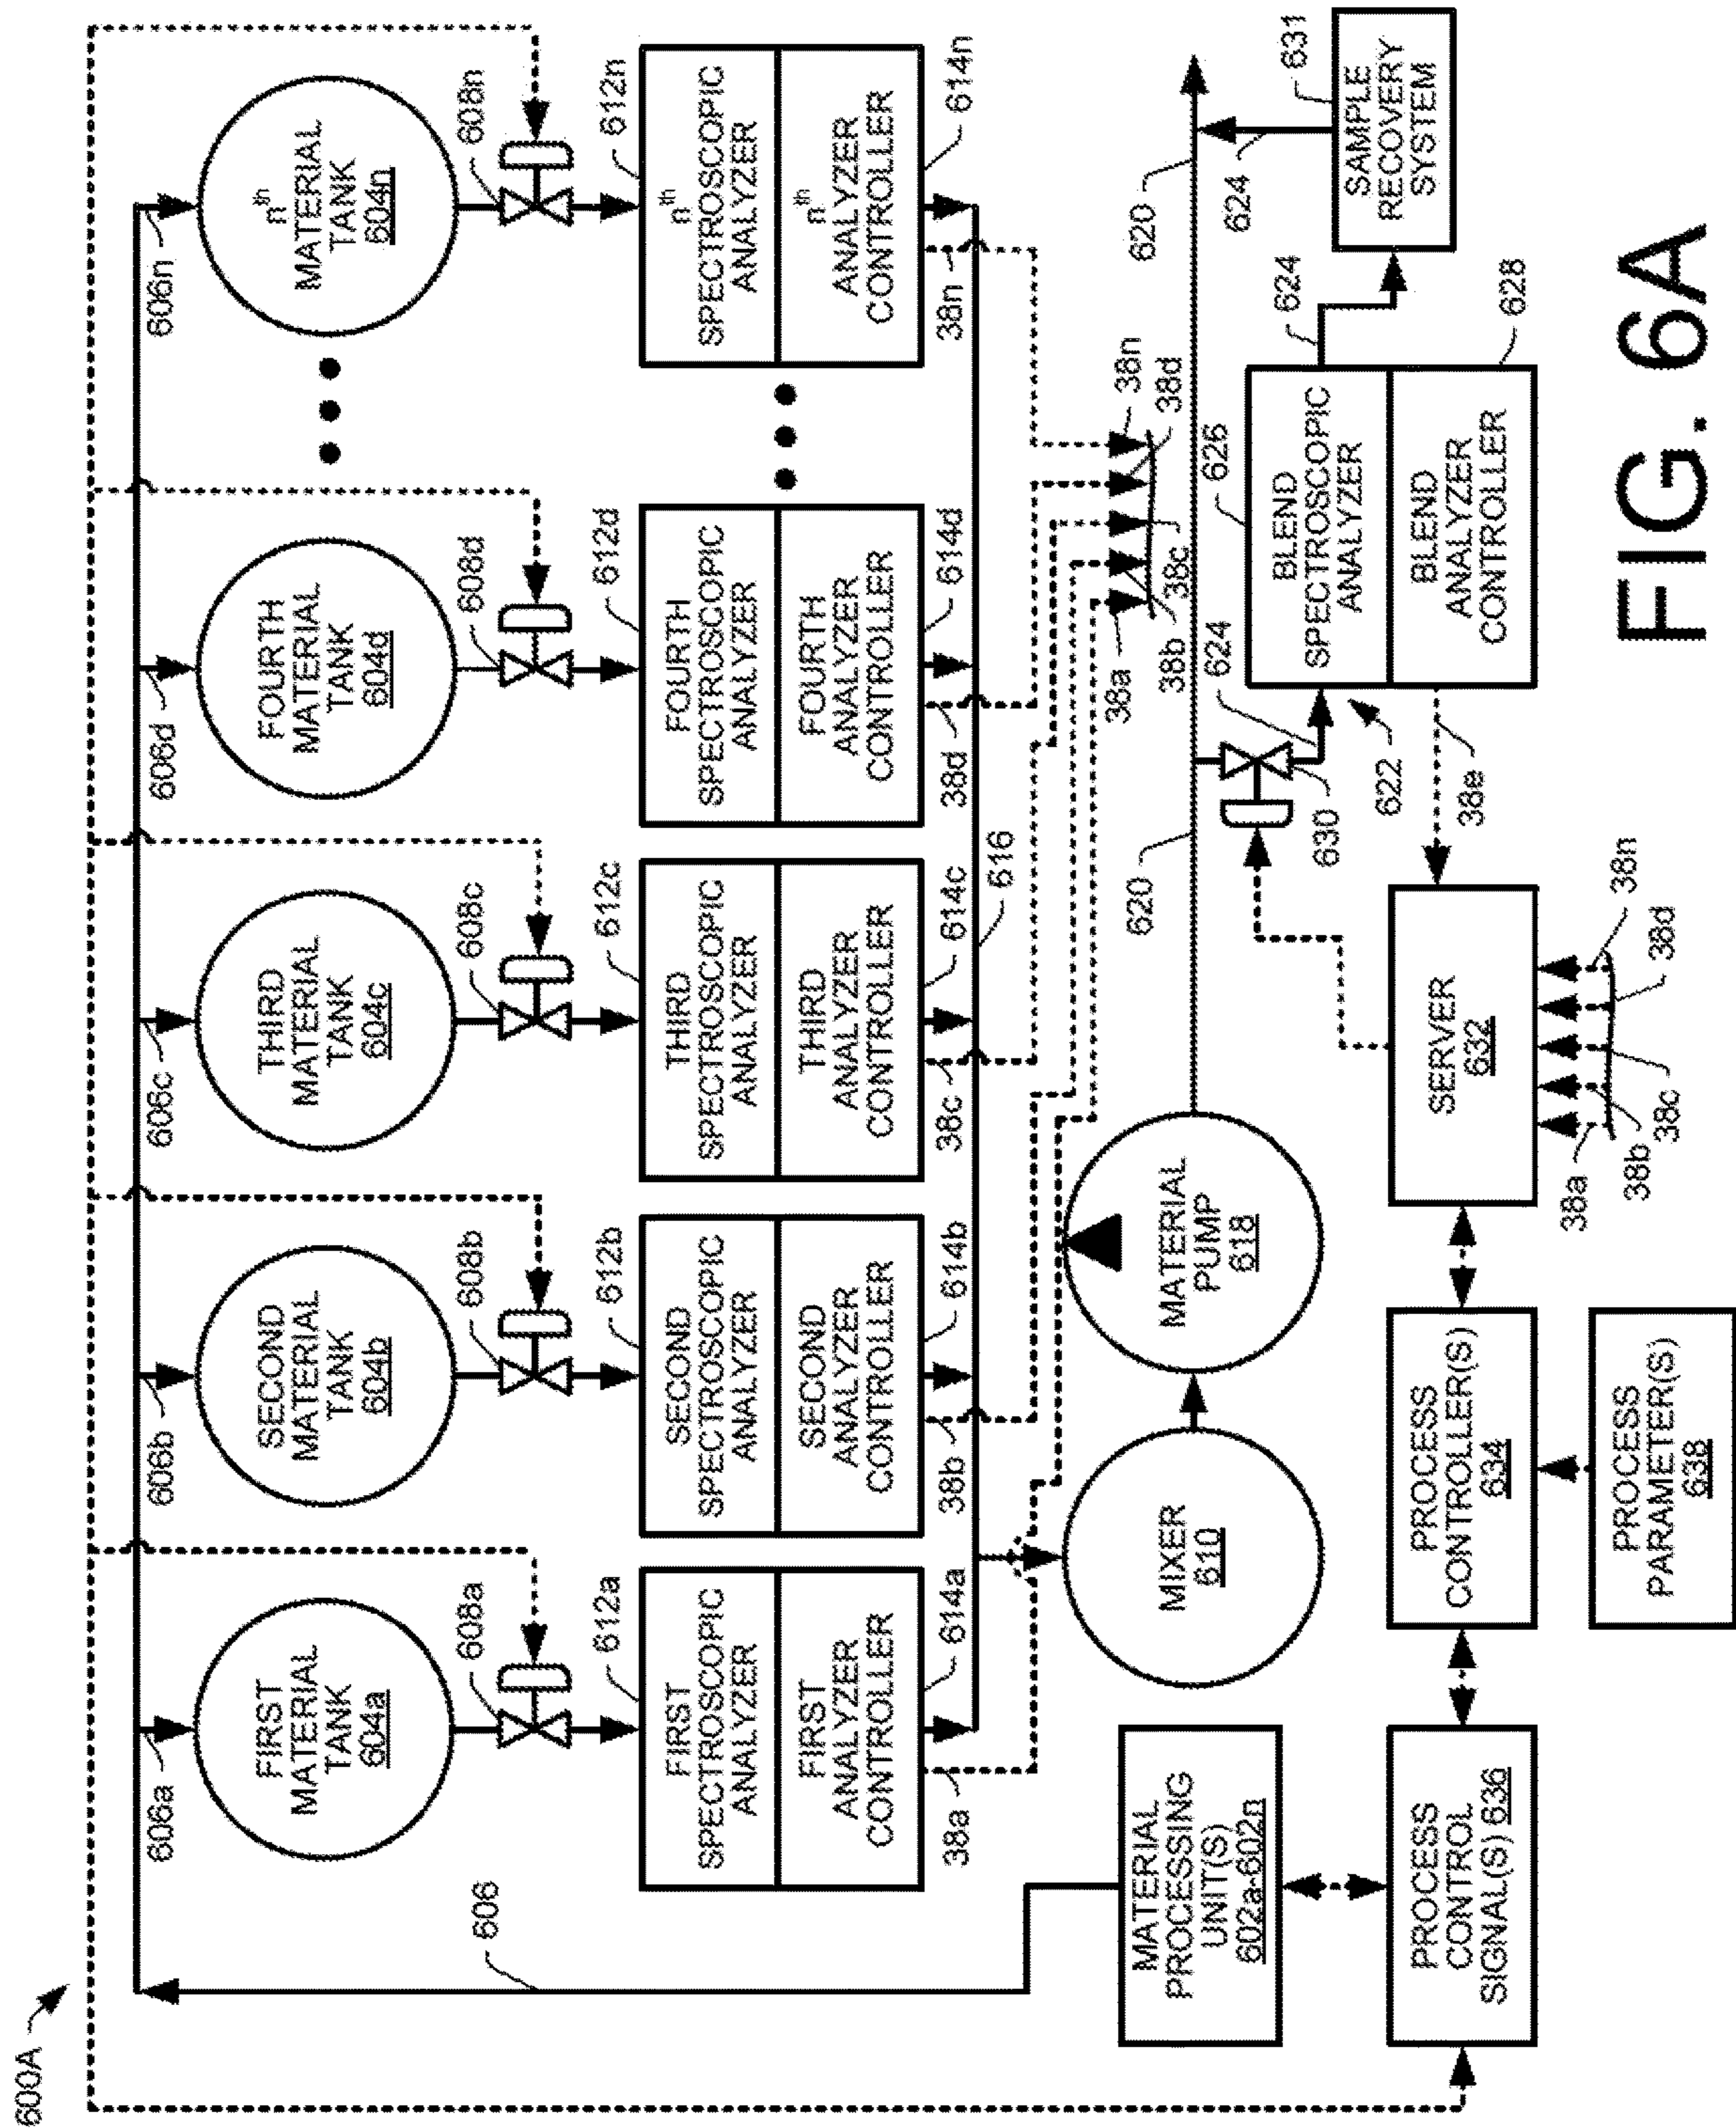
600A

606

606a

FIRST MATERIAL TANK 604a

608a

612a

FIRST SPECTROSCOPIC ANALYZER

FIRST ANALYZER CONTROLLER

614a

38a

606b

SECOND MATERIAL TANK 604b

608b

612b

SECOND SPECTROSCOPIC ANALYZER

SECOND ANALYZER CONTROLLER

614b

38b

606c

THIRD MATERIAL TANK 604c

608c

612c

THIRD SPECTROSCOPIC ANALYZER

THIRD ANALYZER CONTROLLER

614c

38c

616

606d

FOURTH MATERIAL TANK 604d

608d

612d

FOURTH SPECTROSCOPIC ANALYZER

FOURTH ANALYZER CONTROLLER

614d

38d

606n

$n^{th}$ MATERIAL TANK 604n

608n

612n

$n^{th}$ SPECTROSCOPIC ANALYZER

$n^{th}$ ANALYZER CONTROLLER

614n

38n

MIXER 610

MATERIAL PUMP 618

620

620

38a 38b 38c 38d 38n

624

630

622

626

BLEND SPECTROSCOPIC ANALYZER

BLEND ANALYZER CONTROLLER

628

38e

624

624

624

SAMPLE RECOVERY SYSTEM

631

MATERIAL PROCESSING UNIT(S) 602a-602n

PROCESS CONTROL SIGNAL(S) 636

PROCESS CONTROLLER(S) 634

PROCESS PARAMETER(S) 638

SERVER 632

38a 38b 38c 38d 38n

FIG. 6A